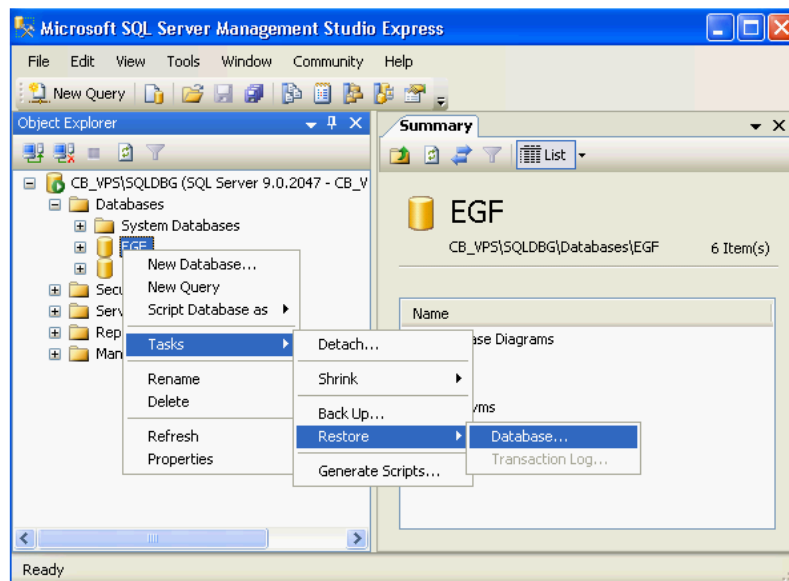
Microsoft SQL Server Management Studio Express

File Edit View Tools Window Community Help

New Query

Object Explorer

CB_VPS\SQLDBG (SQL Server 9.0.2047 - CB_V
Databases
System Databases
EGF
Secu
Serv
Rep
Man

New Database...
New Query
Script Database as
Tasks
Rename
Delete
Refresh
Properties

Detach...
Shrink
Back Up...
Restore
Generate Scripts...

Database...
Transaction Log...

Summary

List

EGF
CB_VPS\SQLDBG\Databases\EGF
6 Item(s)

Name
ase Diagrams
yms

Ready